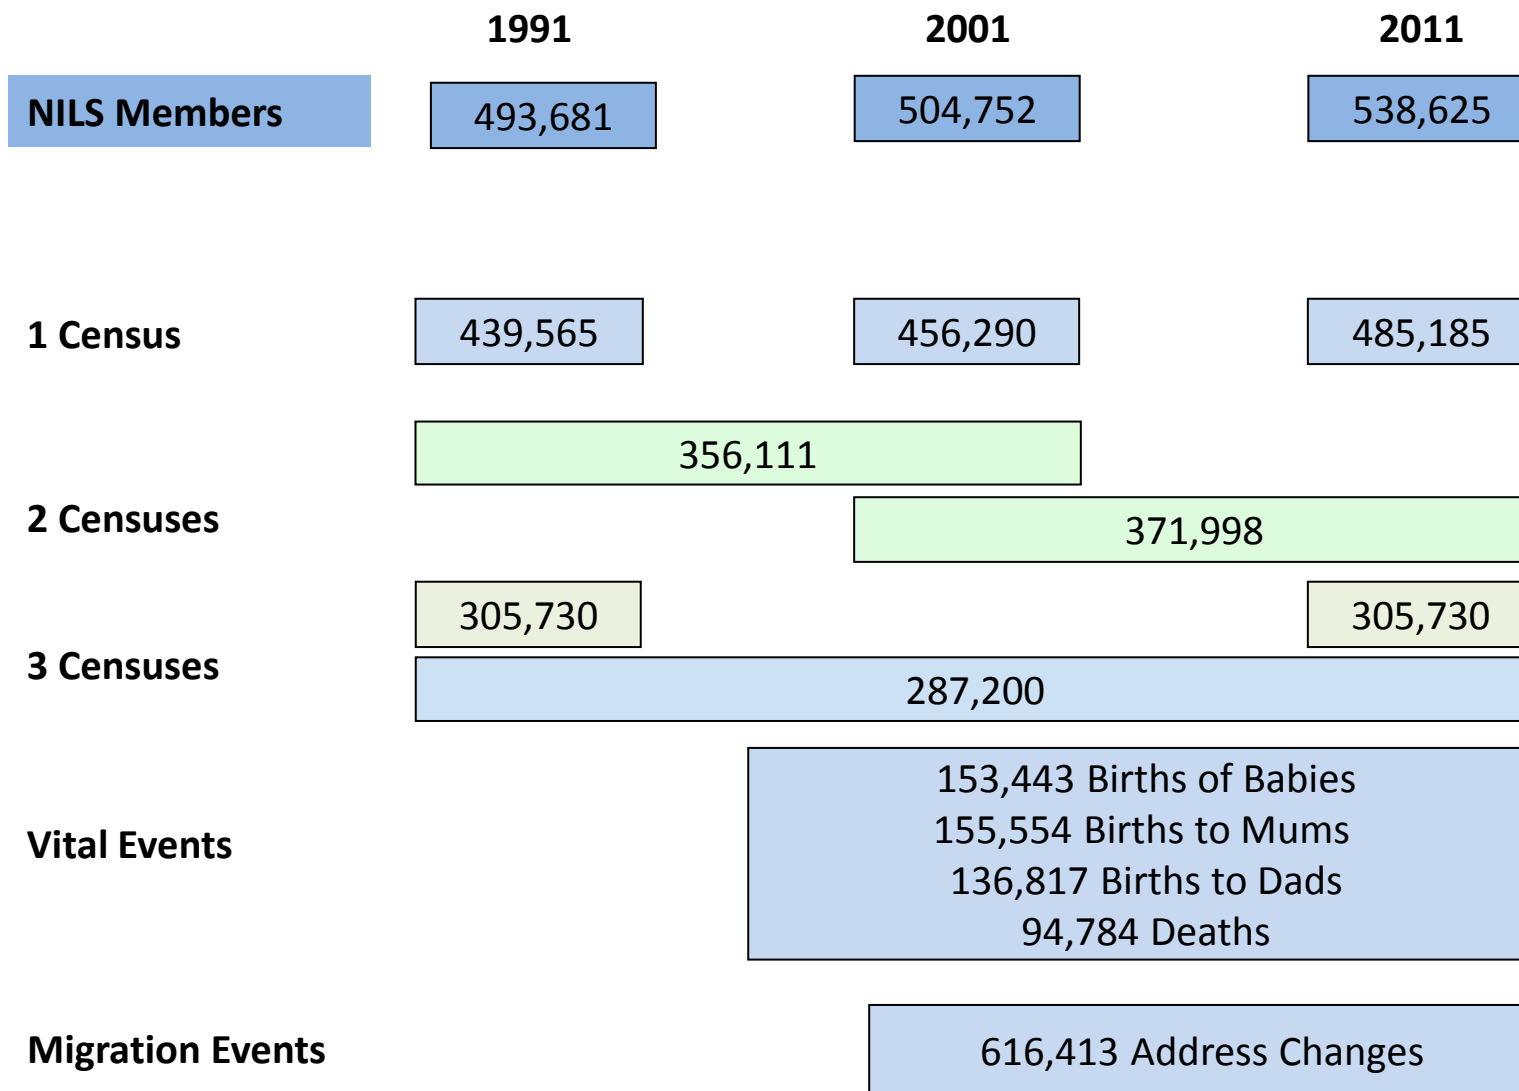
1991 2001 2011

NILS Members 493,681 504,752 538,625

1 Census 439,565 456,290 485,185

356,111

2 Censuses

371,998

305,730 305,730

3 Censuses

287,200

Vital Events

153,443 Births of Babies
155,554 Births to Mums
136,817 Births to Dads
94,784 Deaths

Migration Events

616,413 Address Changes